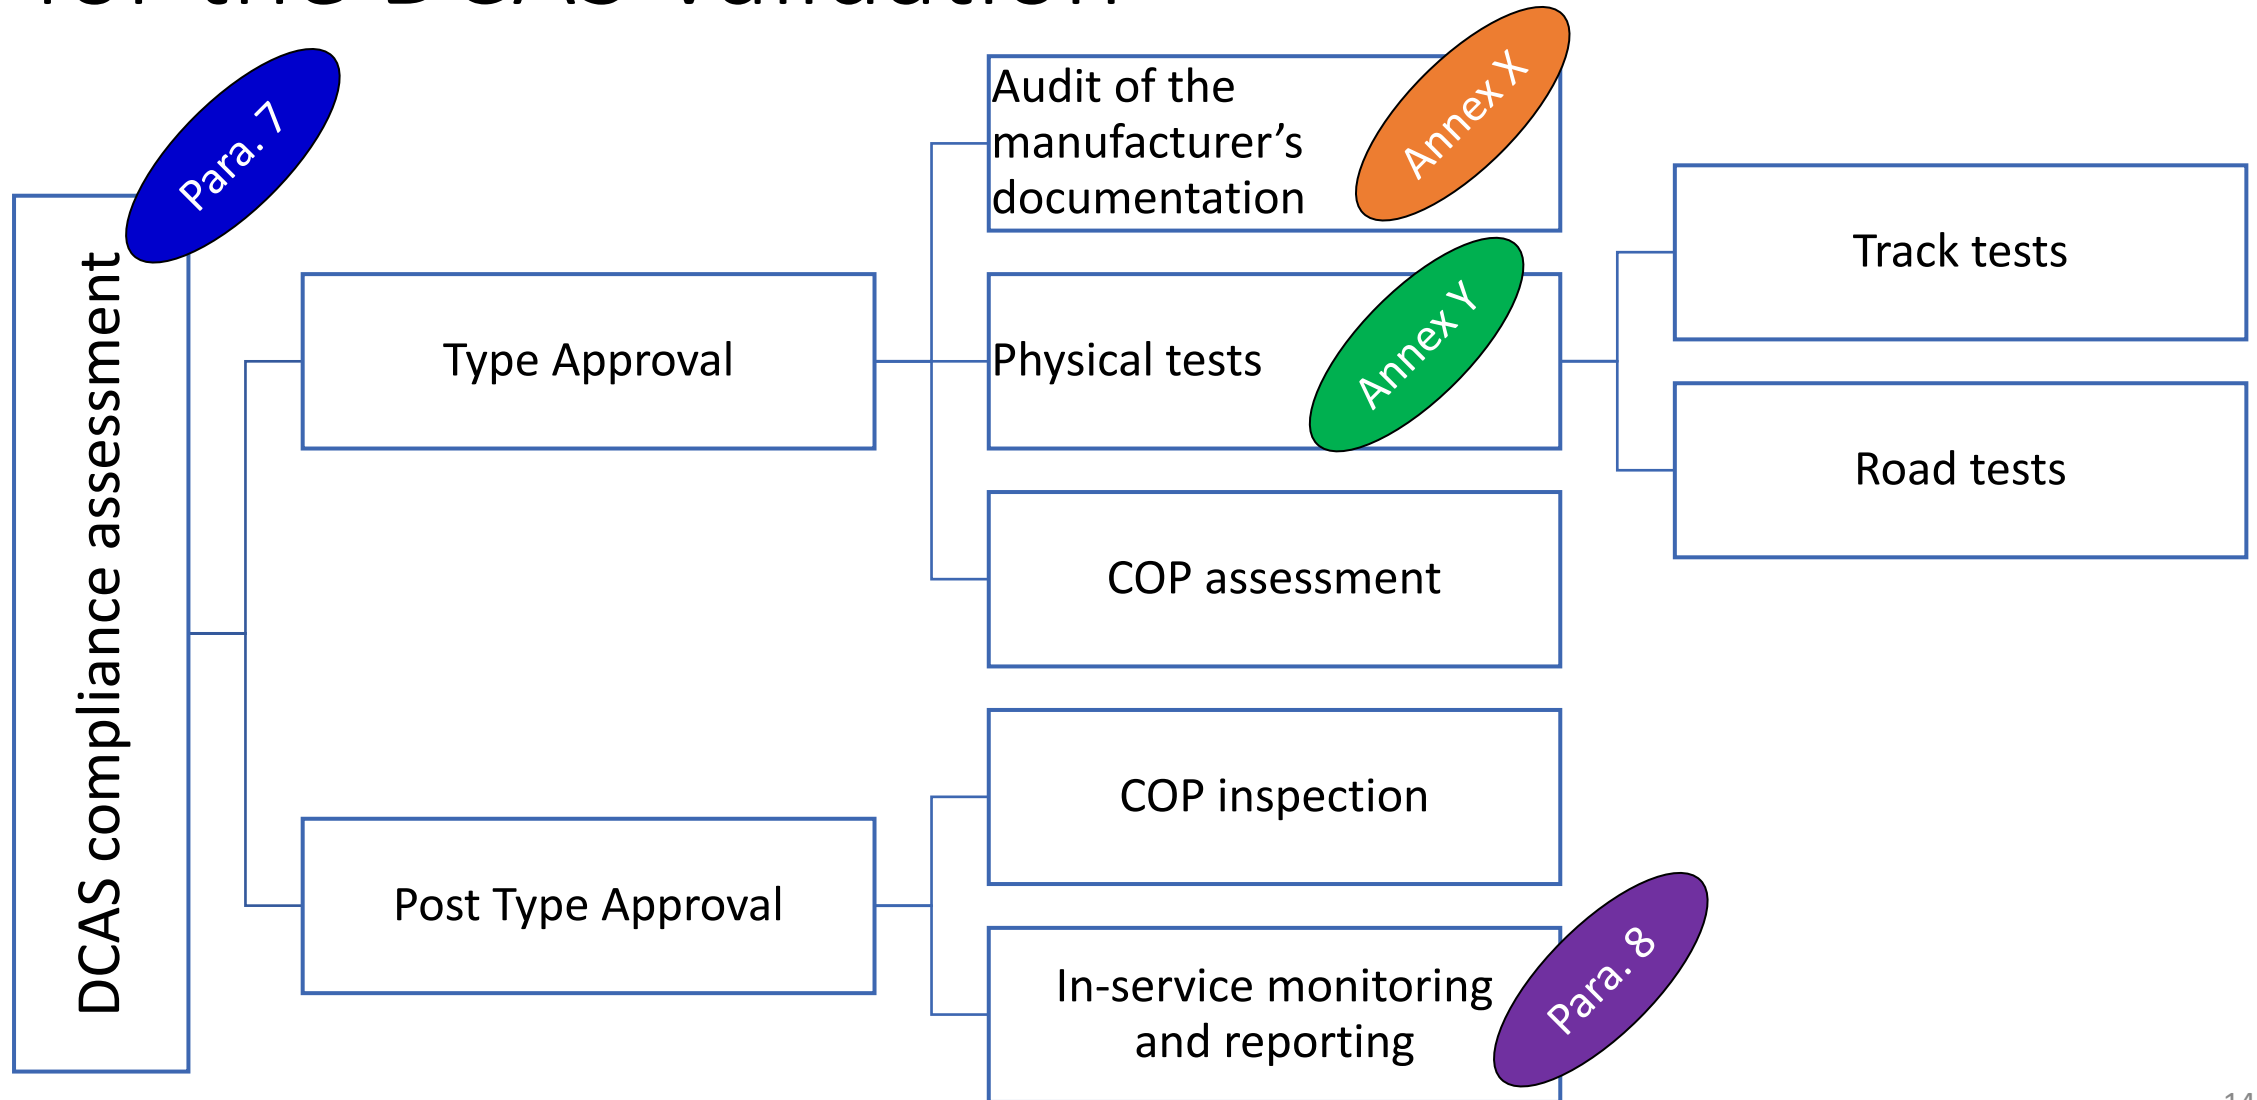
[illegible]

DCAS compliance assessment

Para. 7

Type Approval

Post Type Approval

Audit of the manufacturer's documentation

Annex X

Physical tests

Annex Y

COP assessment

COP inspection

In-service monitoring and reporting

Para. 8

Track tests

Road tests

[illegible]